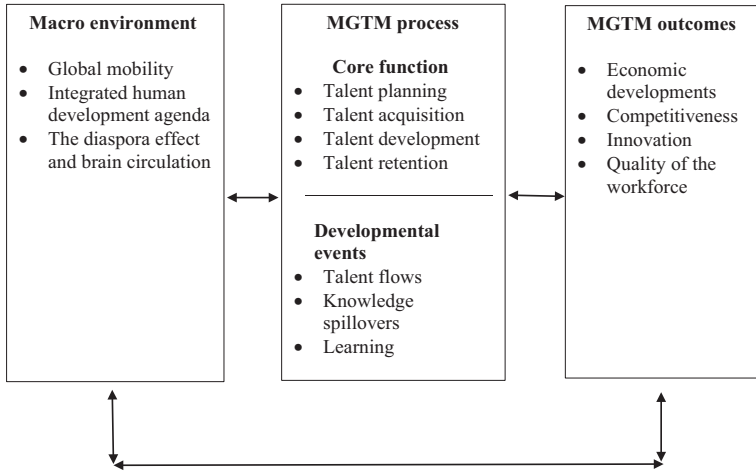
**Macro environment**

- Global mobility
- Integrated human development agenda
- The diaspora effect and brain circulation

**MGTM process**

**Core function**

- Talent planning
- Talent acquisition
- Talent development
- Talent retention

**Developmental events**

- Talent flows
- Knowledge spillovers
- Learning

**MGTM outcomes**

- Economic developments
- Competitiveness
- Innovation
- Quality of the workforce